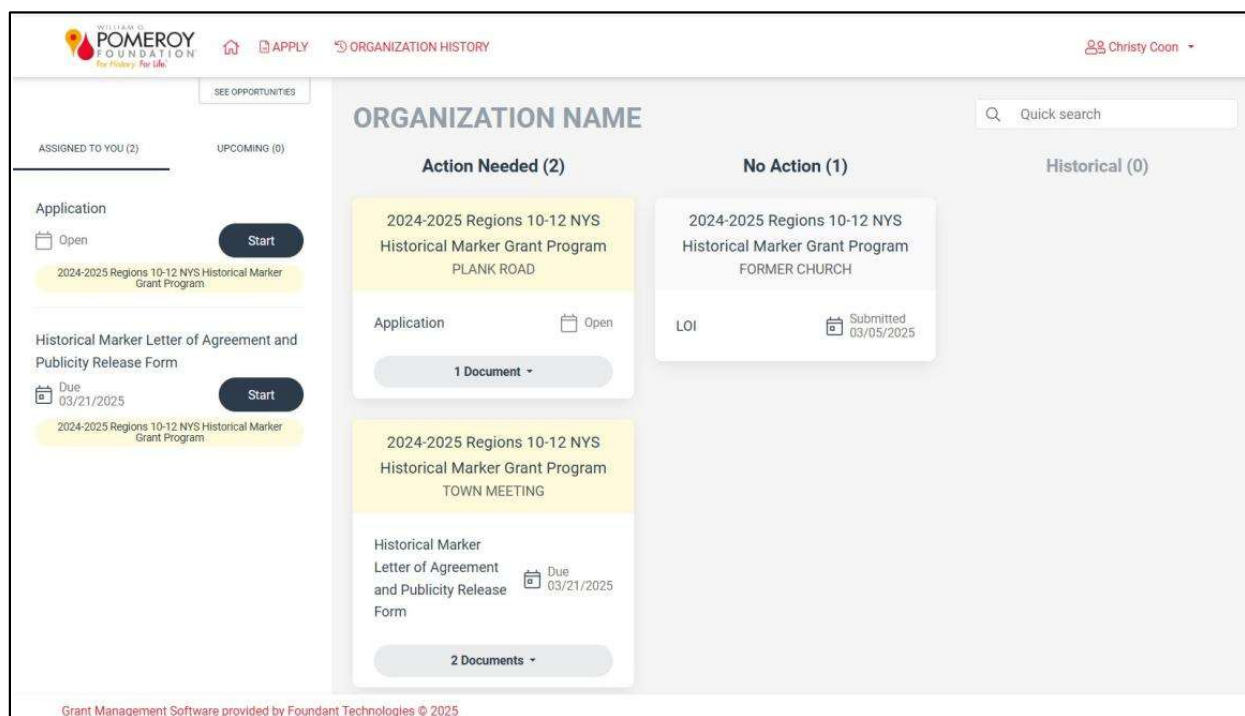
WILLIAM G. POMEROY FOUNDATION For History. For Life.

APPLY ORGANIZATION HISTORY

Christy Coon

SEE OPPORTUNITIES

ASSIGNED TO YOU (2) UPCOMING (0)

Application

Open Start

2024-2025 Regions 10-12 NYS Historical Marker Grant Program

Historical Marker Letter of Agreement and Publicity Release Form

Due 03/21/2025 Start

2024-2025 Regions 10-12 NYS Historical Marker Grant Program

ORGANIZATION NAME

Quick search

Action Needed (2)

2024-2025 Regions 10-12 NYS Historical Marker Grant Program
PLANK ROAD

Application Open

1 Document

2024-2025 Regions 10-12 NYS Historical Marker Grant Program
TOWN MEETING

Historical Marker Letter of Agreement and Publicity Release Form Due 03/21/2025

2 Documents

No Action (1)

2024-2025 Regions 10-12 NYS Historical Marker Grant Program
FORMER CHURCH

LOI Submitted 03/05/2025

Historical (0)

Grant Management Software provided by Foundant Technologies © 2025